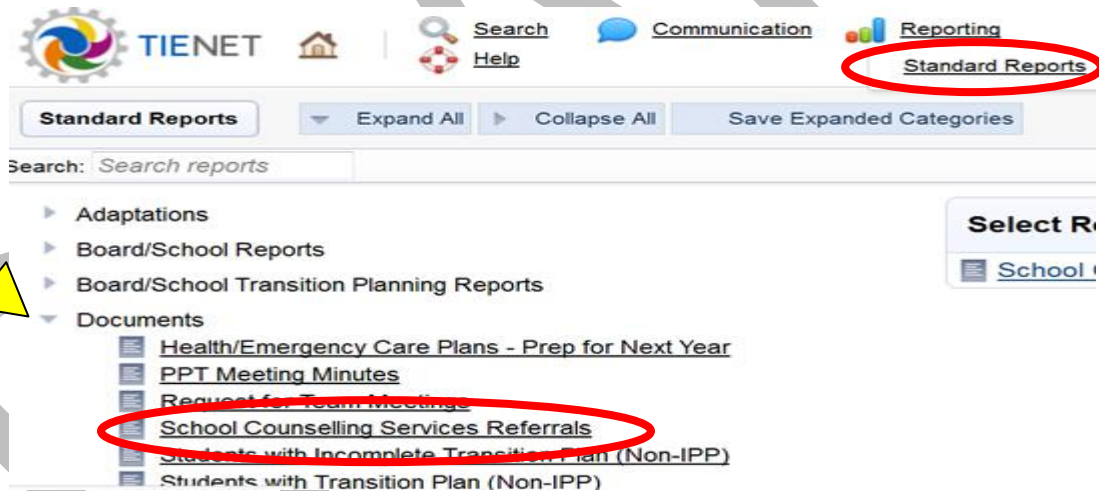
TIENET

Search
Help

Communication

Reporting
Standard Reports

Standard Reports

Expand All

Collapse All

Save Expanded Categories

Search: Search reports

Adaptations
Board/School Reports
Board/School Transition Planning Reports
Documents
Health/Emergency Care Plans - Prep for Next Year
PPT Meeting Minutes
Request for Team Meetings
School Counselling Services Referrals
Students with Incomplete Transition Plan (Non-IPP)
Students with Transition Plan (Non-IPP)

Select R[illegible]

School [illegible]